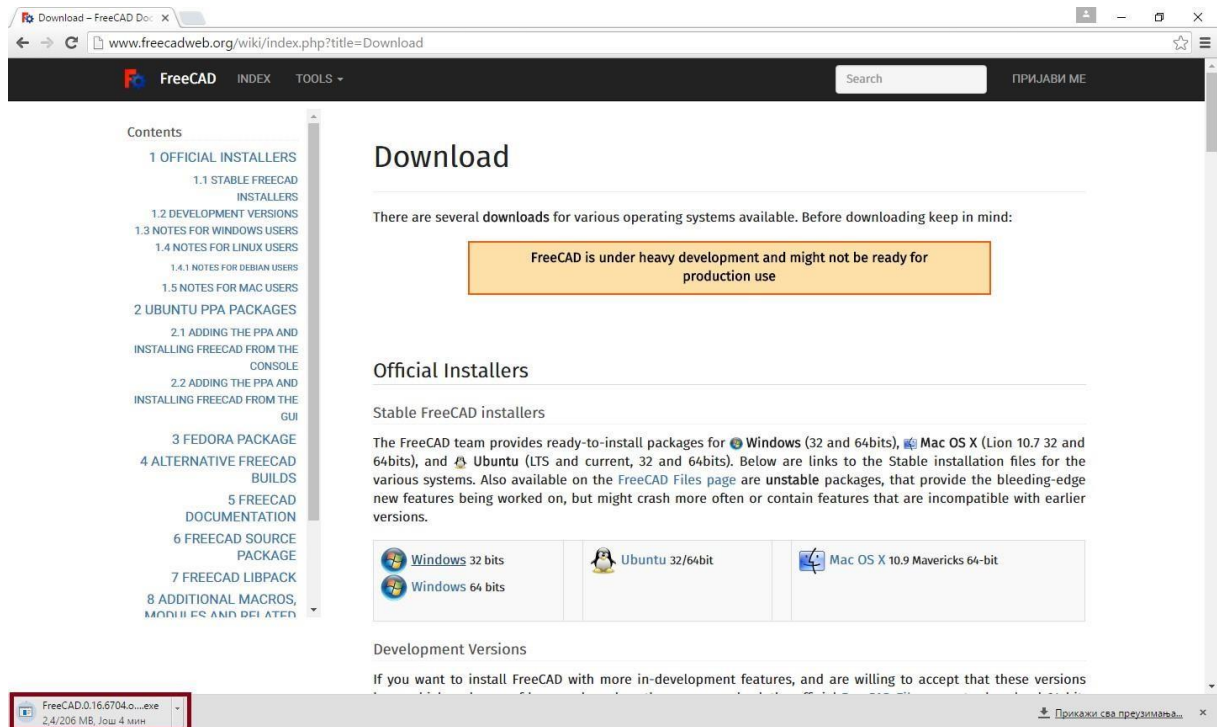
Download – FreeCAD Doc ×

www.freecadweb.org/wiki/index.php?title=Download

FreeCAD INDEX TOOLS ▾

Search

ПРИЈАВИ МЕ

Contents

1 OFFICIAL INSTALLERS
1.1 STABLE FREECAD INSTALLERS
1.2 DEVELOPMENT VERSIONS
1.3 NOTES FOR WINDOWS USERS
1.4 NOTES FOR LINUX USERS
1.4.1 NOTES FOR DEBIAN USERS
1.5 NOTES FOR MAC USERS
2 UBUNTU PPA PACKAGES
2.1 ADDING THE PPA AND INSTALLING FREECAD FROM THE CONSOLE
2.2 ADDING THE PPA AND INSTALLING FREECAD FROM THE GUI
3 FEDORA PACKAGE
4 ALTERNATIVE FREECAD BUILDS
5 FREECAD DOCUMENTATION
6 FREECAD SOURCE PACKAGE
7 FREECAD LIBPACK
8 ADDITIONAL MACROS, MODULES AND RELATED

Download

There are several downloads for various operating systems available. Before downloading keep in mind:

FreeCAD is under heavy development and might not be ready for production use

Official Installers

Stable FreeCAD installers

The FreeCAD team provides ready-to-install packages for Windows (32 and 64bits), Mac OS X (Lion 10.7 32 and 64bits), and Ubuntu (LTS and current, 32 and 64bits). Below are links to the Stable installation files for the various systems. Also available on the FreeCAD Files page are unstable packages, that provide the bleeding-edge new features being worked on, but might crash more often or contain features that are incompatible with earlier versions.

| Windows 32 bits<br>Windows 64 bits | Ubuntu 32/64bit | Mac OS X 10.9 Mavericks 64-bit |
|---|---|---|

Development Versions

If you want to install FreeCAD with more in-development features, and are willing to accept that these versions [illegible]

FreeCAD.0.16.6704.o....exe
2,4/206 MB, Још 4 мин

Прикажи сва преузимања... ×